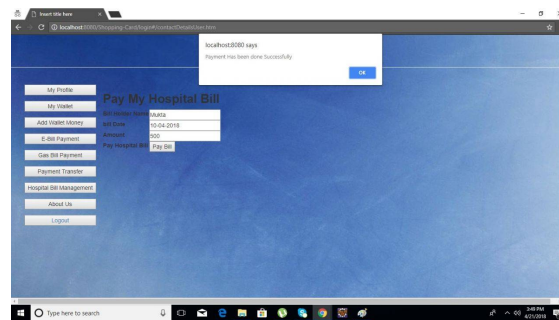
Insert title here

localhost:8080/Shopping-Card/login#/contactDetailsUser.htm

localhost:8080 says

Payment Has been done Successfully

OK

My Profile

My Wallet

Add Wallet Money

E-Bill Payment

Gas Bill Payment

Payment Transfer

Hospital Bill Management

About Us

Logout

Pay My Hospital Bill

Bill Holder Name: Mukta

Bill Date: 10-04-2018

Amount: 500

Pay Hospital Bill: Pay Bill

Type here to search

3:49 PM
4/21/2018